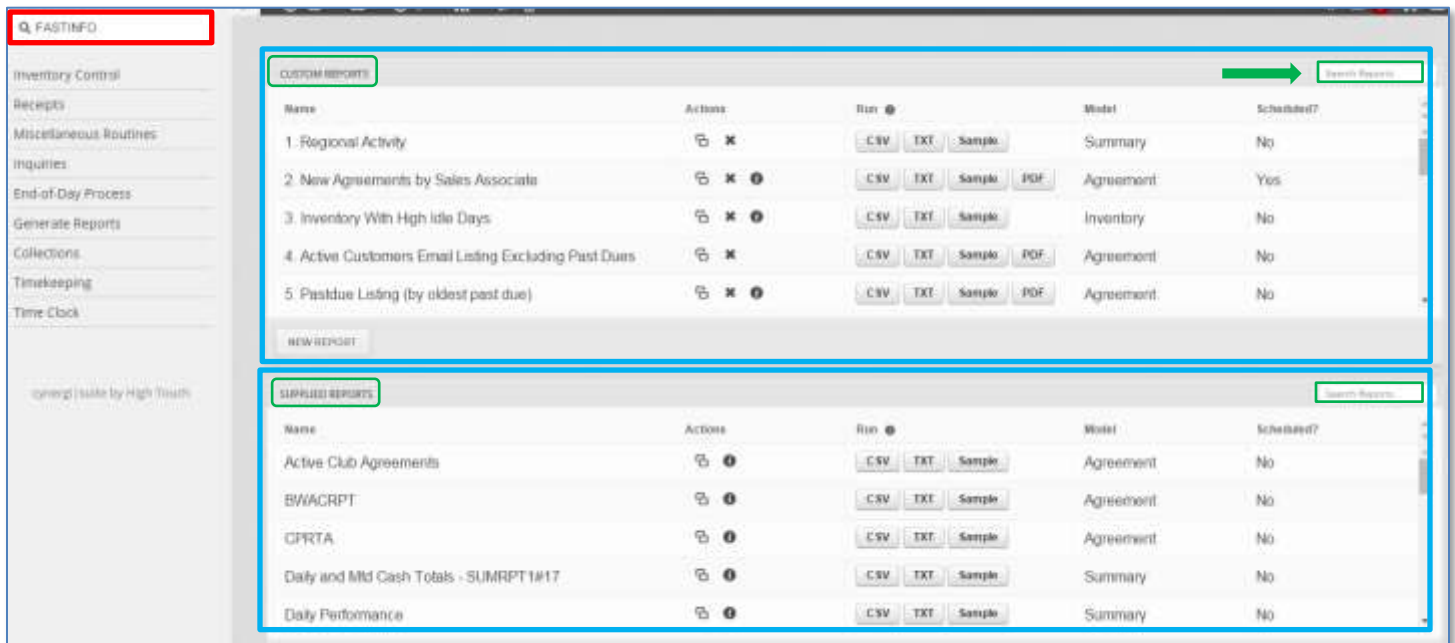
FASTINFO

Inventory Control
Receipts
Miscellaneous Routines
Inquiries
End-of-Day Process
Generate Reports
Collections
Timekeeping
Time Clock

synergi | suite by High Touch

CUSTOM REPORTS

Search Reports

| Name | Actions | Run | Model | Scheduled? |
|---|---|---|---|---|
| 1. Regional Activity | | CSV TXT Sample | Summary | No |
| 2. New Agreements by Sales Associate | | CSV TXT Sample PDF | Agreement | Yes |
| 3. Inventory With High Idle Days | | CSV TXT Sample | Inventory | No |
| 4. Active Customers Email Listing Excluding Past Dues | | CSV TXT Sample PDF | Agreement | No |
| 5. Pastdue Listing (by oldest past due) | | CSV TXT Sample PDF | Agreement | No |

NEW REPORT

SUPPLIED REPORTS

Search Reports

| Name | Actions | Run | Model | Scheduled? |
|---|---|---|---|---|
| Active Club Agreements | | CSV TXT Sample | Agreement | No |
| BWACRPT | | CSV TXT Sample | Agreement | No |
| CPRTA | | CSV TXT Sample | Agreement | No |
| Daily and Mtd Cash Totals - SUMRPT1#17 | | CSV TXT Sample | Summary | No |
| Daily Performance | | CSV TXT Sample | Summary | No |